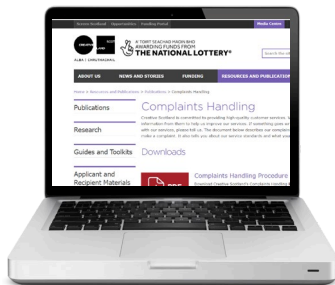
Creative Scotland Opportunities Funding Portal Media Centre

CREATIVE SCOTLAND ALBA | CHRUTHACHAIL

A' TOIRT SEACHAD AIRGID BHO AWARDING FUNDS FROM THE NATIONAL LOTTERY®

Search the site

ABOUT US NEWS AND STORIES FUNDING RESOURCES AND PUBLICATIONS

Home > Resources and Publications > Publications > Complaints Handling

Publications

Research

Guides and Toolkits

Applicant and Recipient Materials

Complaints Handling

Creative Scotland is committed to providing high-quality customer services. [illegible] information from them to help us improve our services. If something goes w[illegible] with our services, please tell us. The document below describes our complaint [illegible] make a complaint. It also tells you about our service standards and what you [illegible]

Downloads

PDF

Complaints Handling Procedure

Download Creative Scotland's Complaints Handling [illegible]